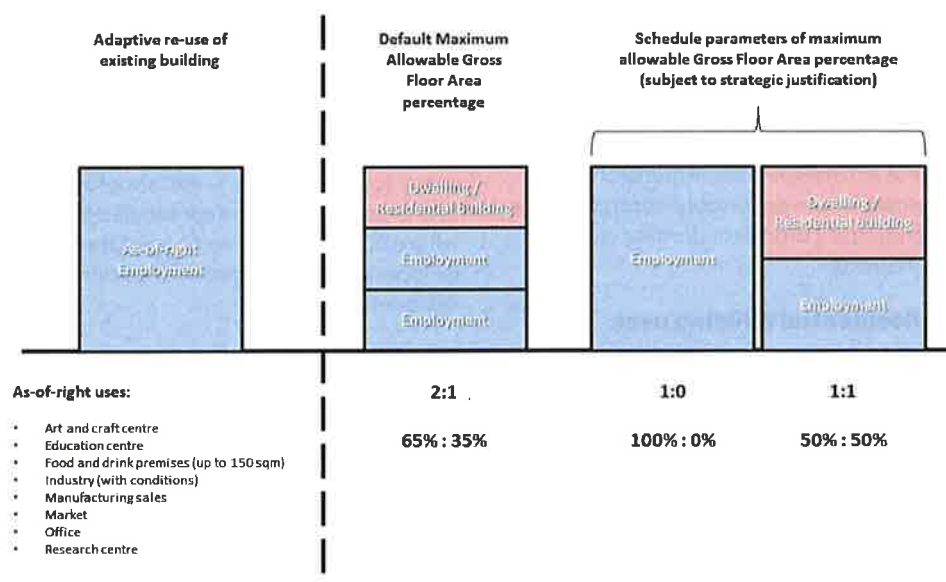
Adaptive re-use of existing building

Default Maximum Allowable Gross Floor Area percentage

Schedule parameters of maximum allowable Gross Floor Area percentage (subject to strategic justification)

As-of-right Employment

Dwelling / Residential building

Employment

Employment

Employment

Dwelling / Residential building

Employment

As-of-right uses:

- Art and craft centre
- Education centre
- Food and drink premises (up to 150 sqm)
- Industry (with conditions)
- Manufacturing sales
- Market
- Office
- Research centre

2:1

65% : 35%

1:0

100% : 0%

1:1

50% : 50%